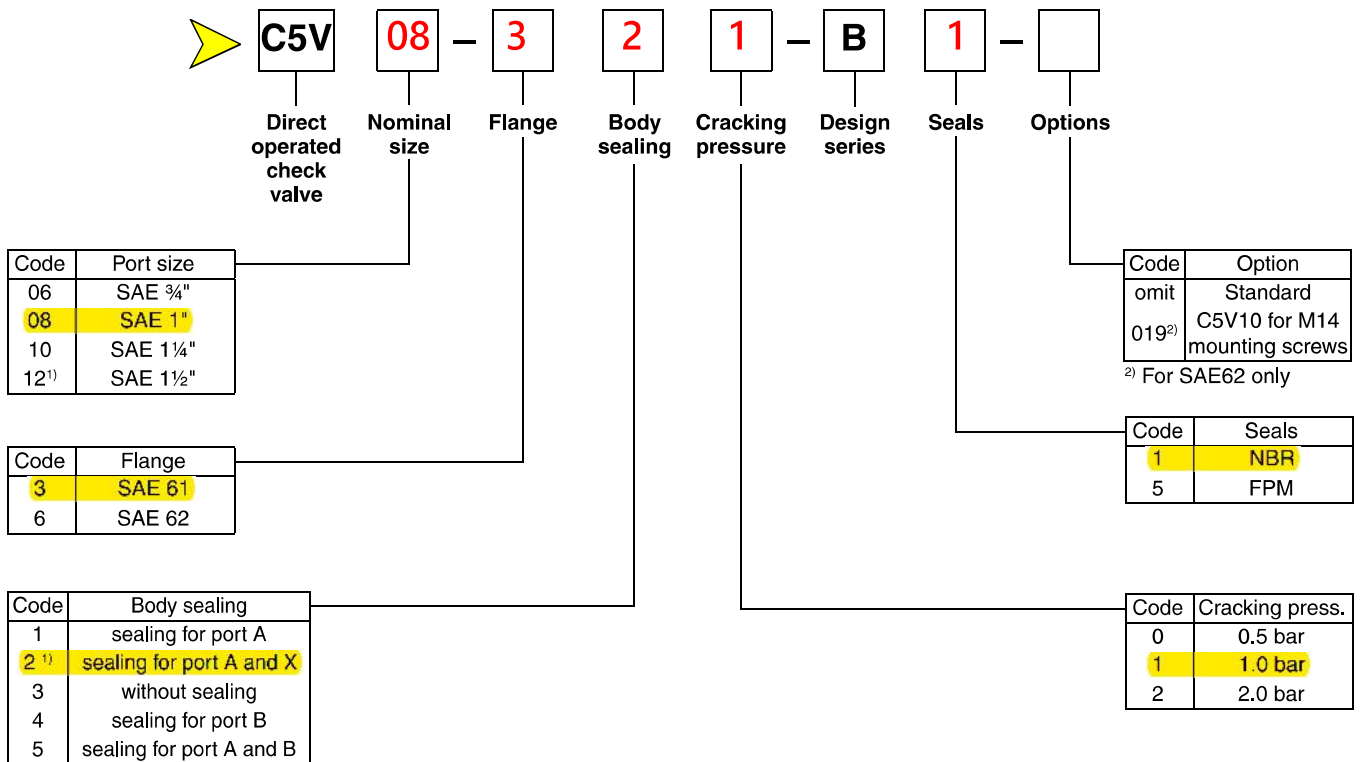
C5V 08 – 3 2 1 – B 1 –

Direct operated check valve

Nominal size

Flange

Body sealing

Cracking pressure

Design series

Seals

Options

| Code | Port size |
|---|---|
| 06 | SAE ¾" |
| 08 | SAE 1" |
| 10 | SAE 1¼" |
| 12$^{1)}$ | SAE 1½" |

| Code | Flange |
|---|---|
| 3 | SAE 61 |
| 6 | SAE 62 |

| Code | Body sealing |
|---|---|
| 1 | sealing for port A |
| 2$^{1)}$ | sealing for port A and X |
| 3 | without sealing |
| 4 | sealing for port B |
| 5 | sealing for port A and B |

| Code | Option |
|---|---|
| omit | Standard |
| 019$^{2)}$ | C5V10 for M14 mounting screws |

$^{2)}$ For SAE62 only

| Code | Seals |
|---|---|
| 1 | NBR |
| 5 | FPM |

| Code | Cracking press. |
|---|---|
| 0 | 0.5 bar |
| 1 | 1.0 bar |
| 2 | 2.0 bar |